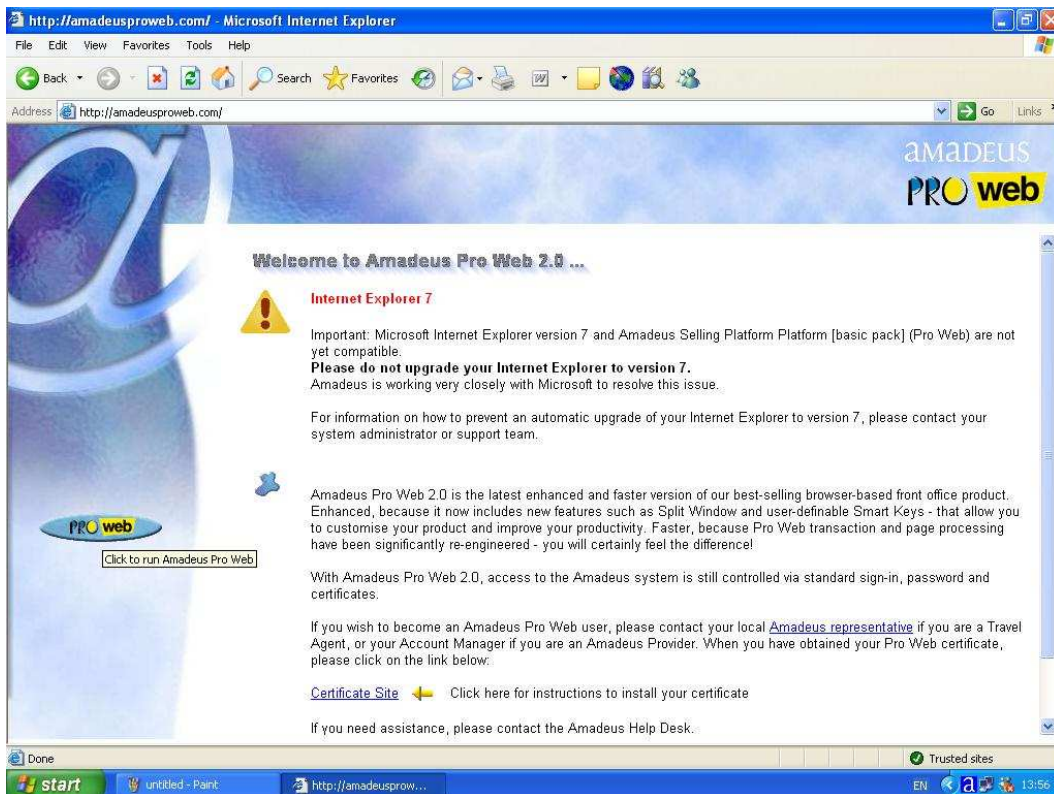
http://amadeusproweb.com/ - Microsoft Internet Explorer

File Edit View Favorites Tools Help

Back Search Favorites

Address http://amadeusproweb.com/ Go Links

amadeus
PRO web

Welcome to Amadeus Pro Web 2.0 ...

Internet Explorer 7

Important: Microsoft Internet Explorer version 7 and Amadeus Selling Platform Platform [basic pack] (Pro Web) are not yet compatible.
**Please do not upgrade your Internet Explorer to version 7.**
Amadeus is working very closely with Microsoft to resolve this issue.

For information on how to prevent an automatic upgrade of your Internet Explorer to version 7, please contact your system administrator or support team.

PRO web

Click to run Amadeus Pro Web

Amadeus Pro Web 2.0 is the latest enhanced and faster version of our best-selling browser-based front office product. Enhanced, because it now includes new features such as Split Window and user-definable Smart Keys - that allow you to customise your product and improve your productivity. Faster, because Pro Web transaction and page processing have been significantly re-engineered - you will certainly feel the difference!

With Amadeus Pro Web 2.0, access to the Amadeus system is still controlled via standard sign-in, password and certificates.

If you wish to become an Amadeus Pro Web user, please contact your local Amadeus representative if you are a Travel Agent, or your Account Manager if you are an Amadeus Provider. When you have obtained your Pro Web certificate, please click on the link below:

Certificate Site Click here for instructions to install your certificate

If you need assistance, please contact the Amadeus Help Desk.

Done Trusted sites

start untitled - Paint http://amadeusprow... EN 13:56